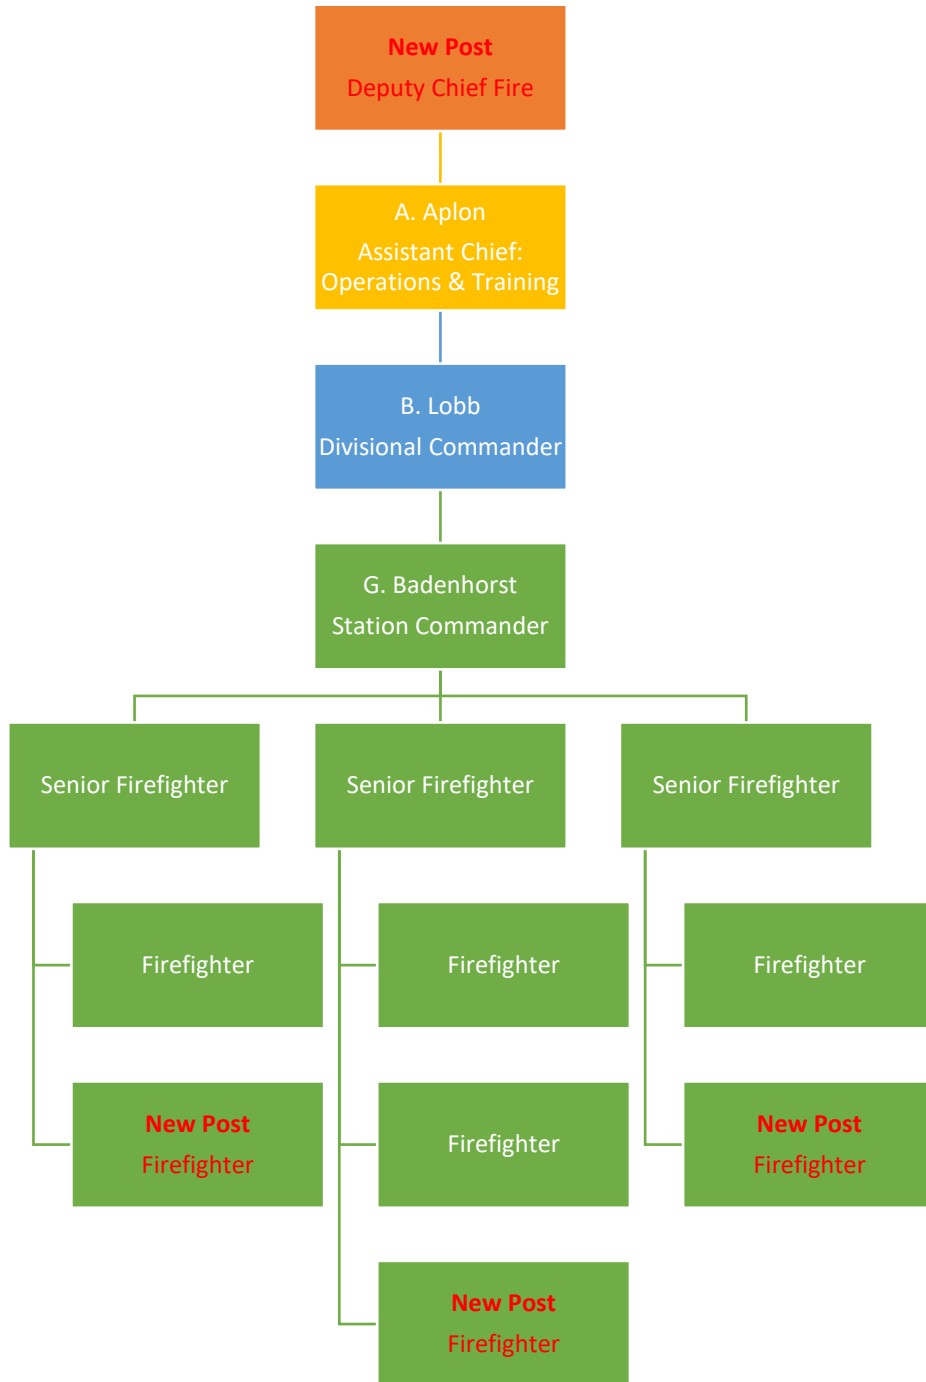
New Post
Deputy Chief Fire

A. Aplon
Assistant Chief: Operations & Training

B. Lobb
Divisional Commander

G. Badenhorst
Station Commander

Senior Firefighter

Firefighter

New Post
Firefighter

Senior Firefighter

Firefighter

Firefighter

New Post
Firefighter

Senior Firefighter

Firefighter

New Post
Firefighter